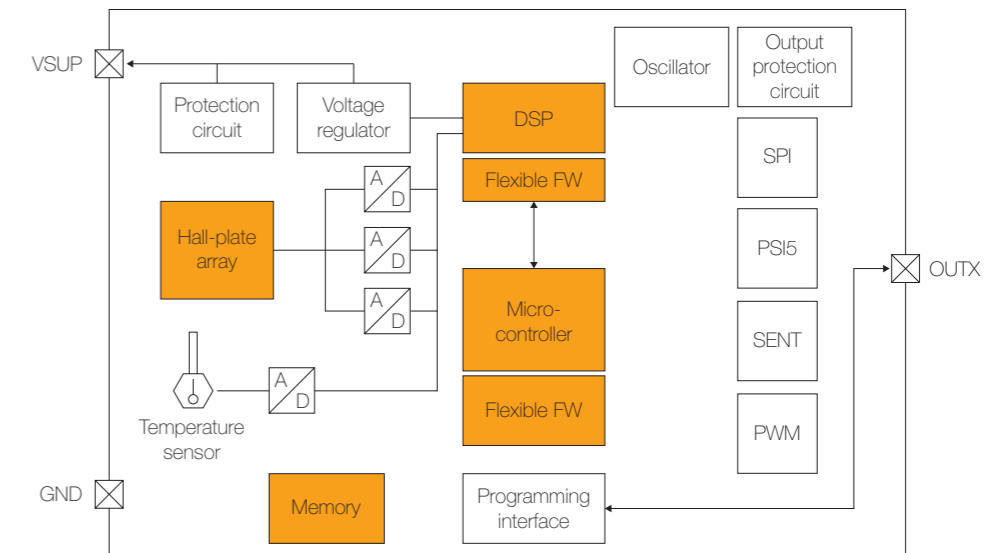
VSUP

Protection circuit

Voltage regulator

DSP

Flexible FW

Oscillator

Output protection circuit

SPI

PSI5

SENT

PWM

OUTX

Hall-plate array

A D

A D

A D

Micro-controller

Flexible FW

Temperature sensor

A D

GND

Memory

Programming interface